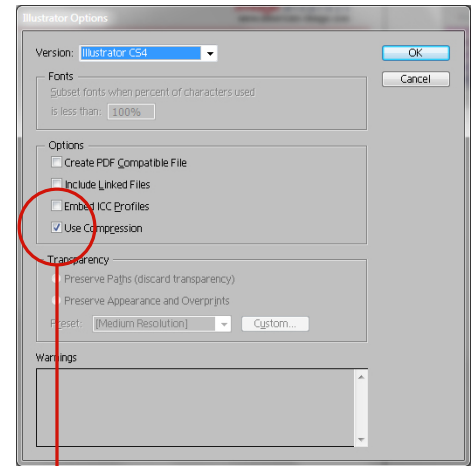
Illustrator Options

Version: Illustrator CS4

OK

Cancel

Fonts

Subset fonts when percent of characters used is less than: 100%

Options

Create PDF Compatible File

Include Linked Files

Embed ICC Profiles

Use Compression

Transparency

Preserve Paths (discard transparency)

Preserve Appearance and Overprints

Preset: [Medium Resolution]

Custom...

Warnings